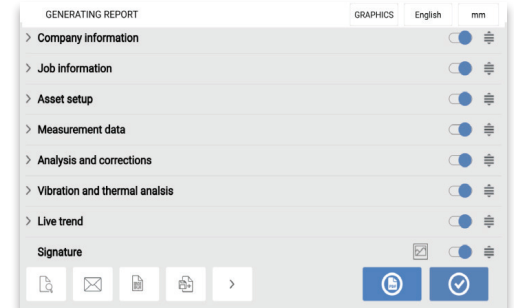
GENERATING REPORT

GRAPHICS

English

mm

> Company information

> Job information

> Asset setup

> Measurement data

> Analysis and corrections

> Vibration and thermal analsis

> Live trend

Signature

>